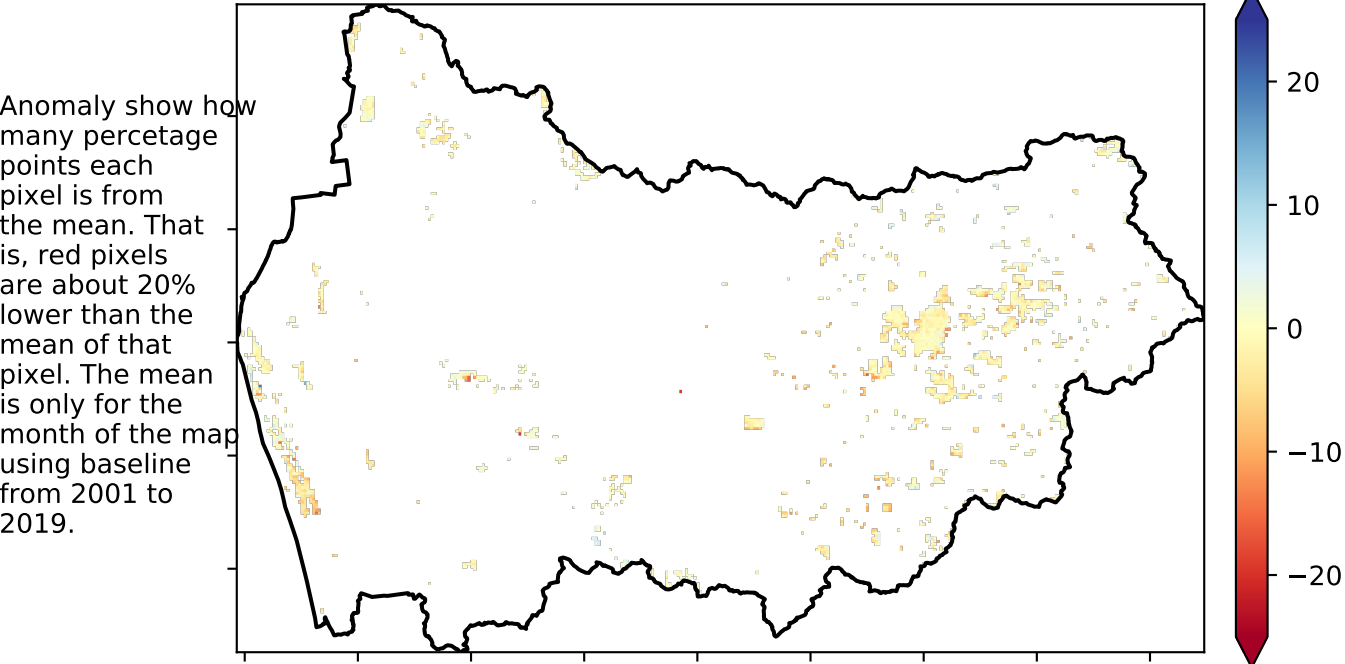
Anomaly show how many percetage points each pixel is from the mean. That is, red pixels are about 20% lower than the mean of that pixel. The mean is only for the month of the map using baseline from 2001 to 2019.

20
10
0
−10
−20